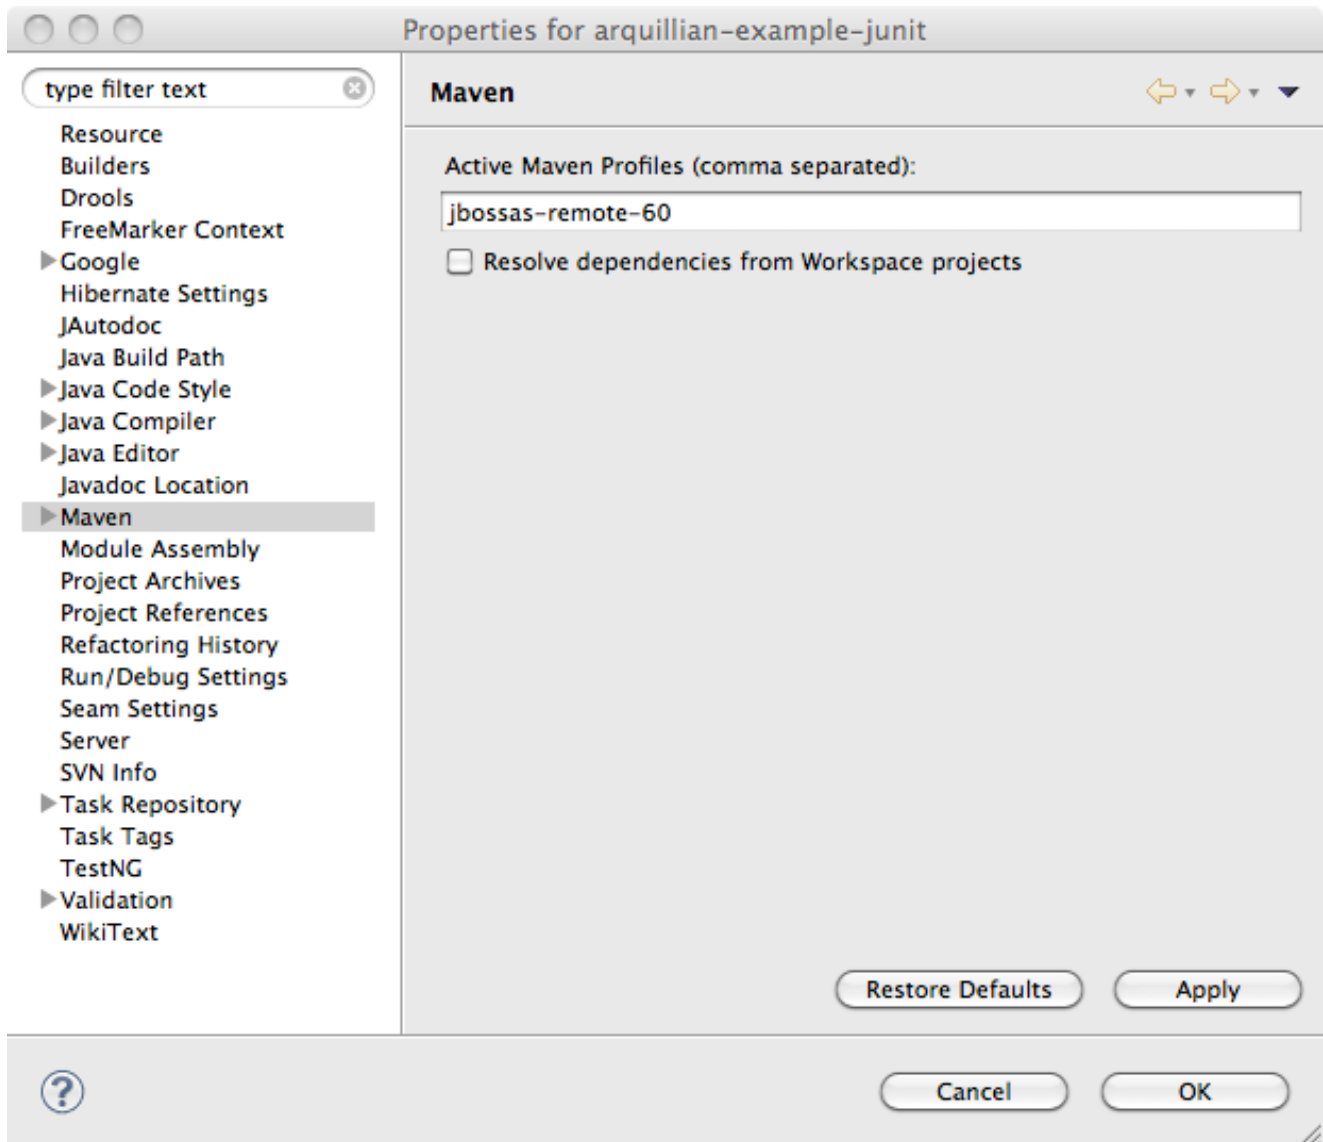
Properties for arquillian-example-junit

type filter text

Resource
Builders
Drools
FreeMarker Context
Google
Hibernate Settings
JAutodoc
Java Build Path
Java Code Style
Java Compiler
Java Editor
Javadoc Location
Maven
Module Assembly
Project Archives
Project References
Refactoring History
Run/Debug Settings
Seam Settings
Server
SVN Info
Task Repository
Task Tags
TestNG
Validation
WikiText

Maven

Active Maven Profiles (comma separated):

jbossas-remote-60

Resolve dependencies from Workspace projects

Restore Defaults

Apply

Cancel

OK